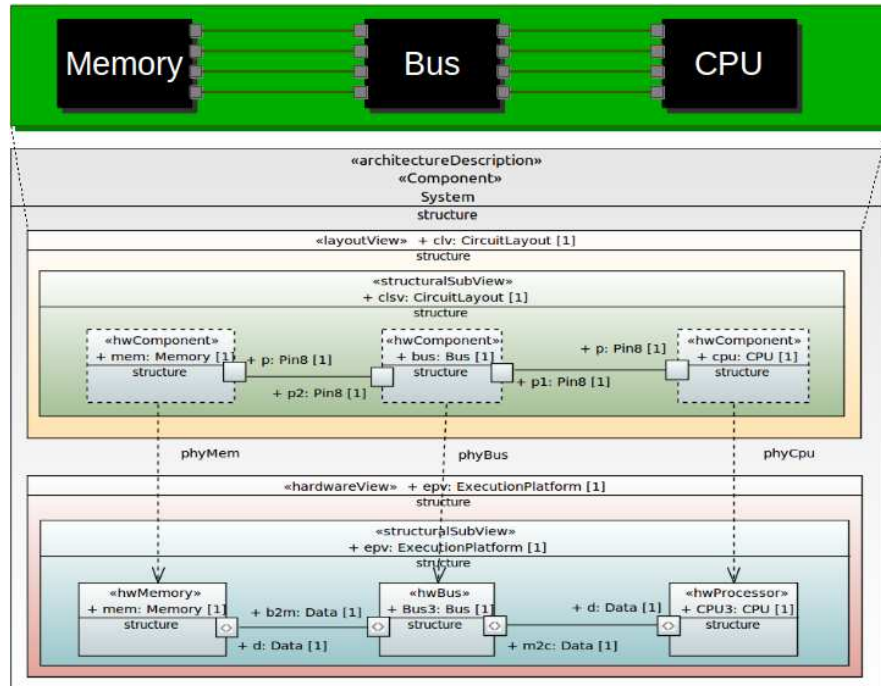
Memory

Bus

CPU

«architectureDescription»
«Component»
System
structure

«layoutView» + clv: CircuitLayout [1]
structure

«structuralSubView»
+ clsv: CircuitLayout [1]
structure

«hwComponent»
+ mem: Memory [1]
structure

+ p: Pin8 [1]

+ p2: Pin8 [1]

«hwComponent»
+ bus: Bus [1]
structure

+ p: Pin8 [1]

+ p1: Pin8 [1]

«hwComponent»
+ cpu: CPU [1]
structure

phyMem

phyBus

phyCpu

«hardwareView» + epv: ExecutionPlatform [1]
structure

«structuralSubView»
+ epv: ExecutionPlatform [1]
structure

«hwMemory»
+ mem: Memory [1]
structure

+ b2m: Data [1]

+ d: Data [1]

«hwBus»
+ Bus3: Bus [1]
structure

+ d: Data [1]

+ m2c: Data [1]

«hwProcessor»
+ CPU3: CPU [1]
structure